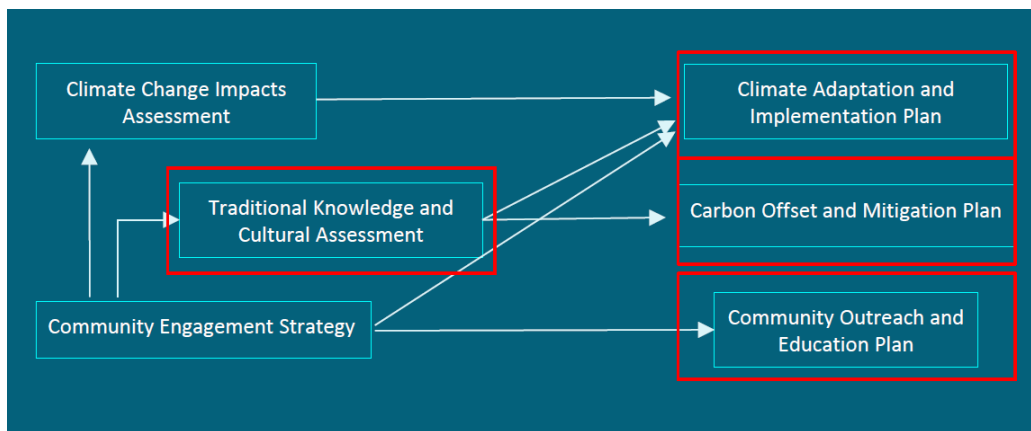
Climate Change Impacts Assessment

Traditional Knowledge and Cultural Assessment

Community Engagement Strategy

Climate Adaptation and Implementation Plan

Carbon Offset and Mitigation Plan

Community Outreach and Education Plan